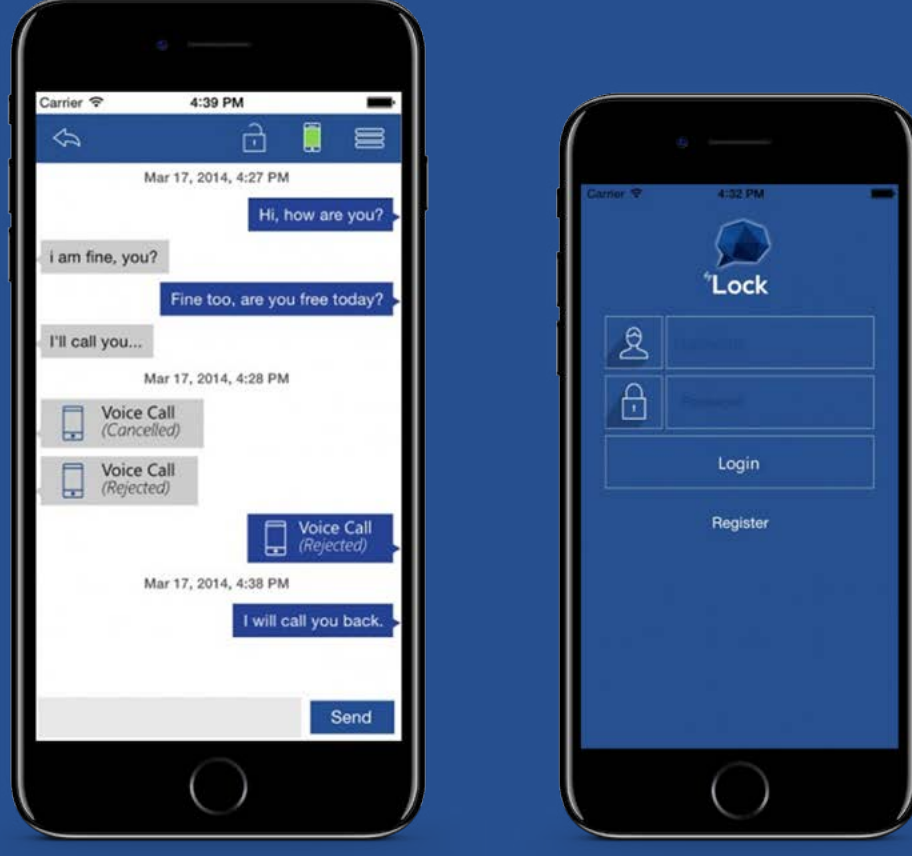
Carrier
4:39 PM

Mar 17, 2014, 4:27 PM

Hi, how are you?

i am fine, you?

Fine too, are you free today?

I'll call you...

Mar 17, 2014, 4:28 PM

Voice Call
(Cancelled)

Voice Call
(Rejected)

Voice Call
(Rejected)

Mar 17, 2014, 4:38 PM

I will call you back.

Send

Carrier
4:32 PM

Lock

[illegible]

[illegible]

Login

Register